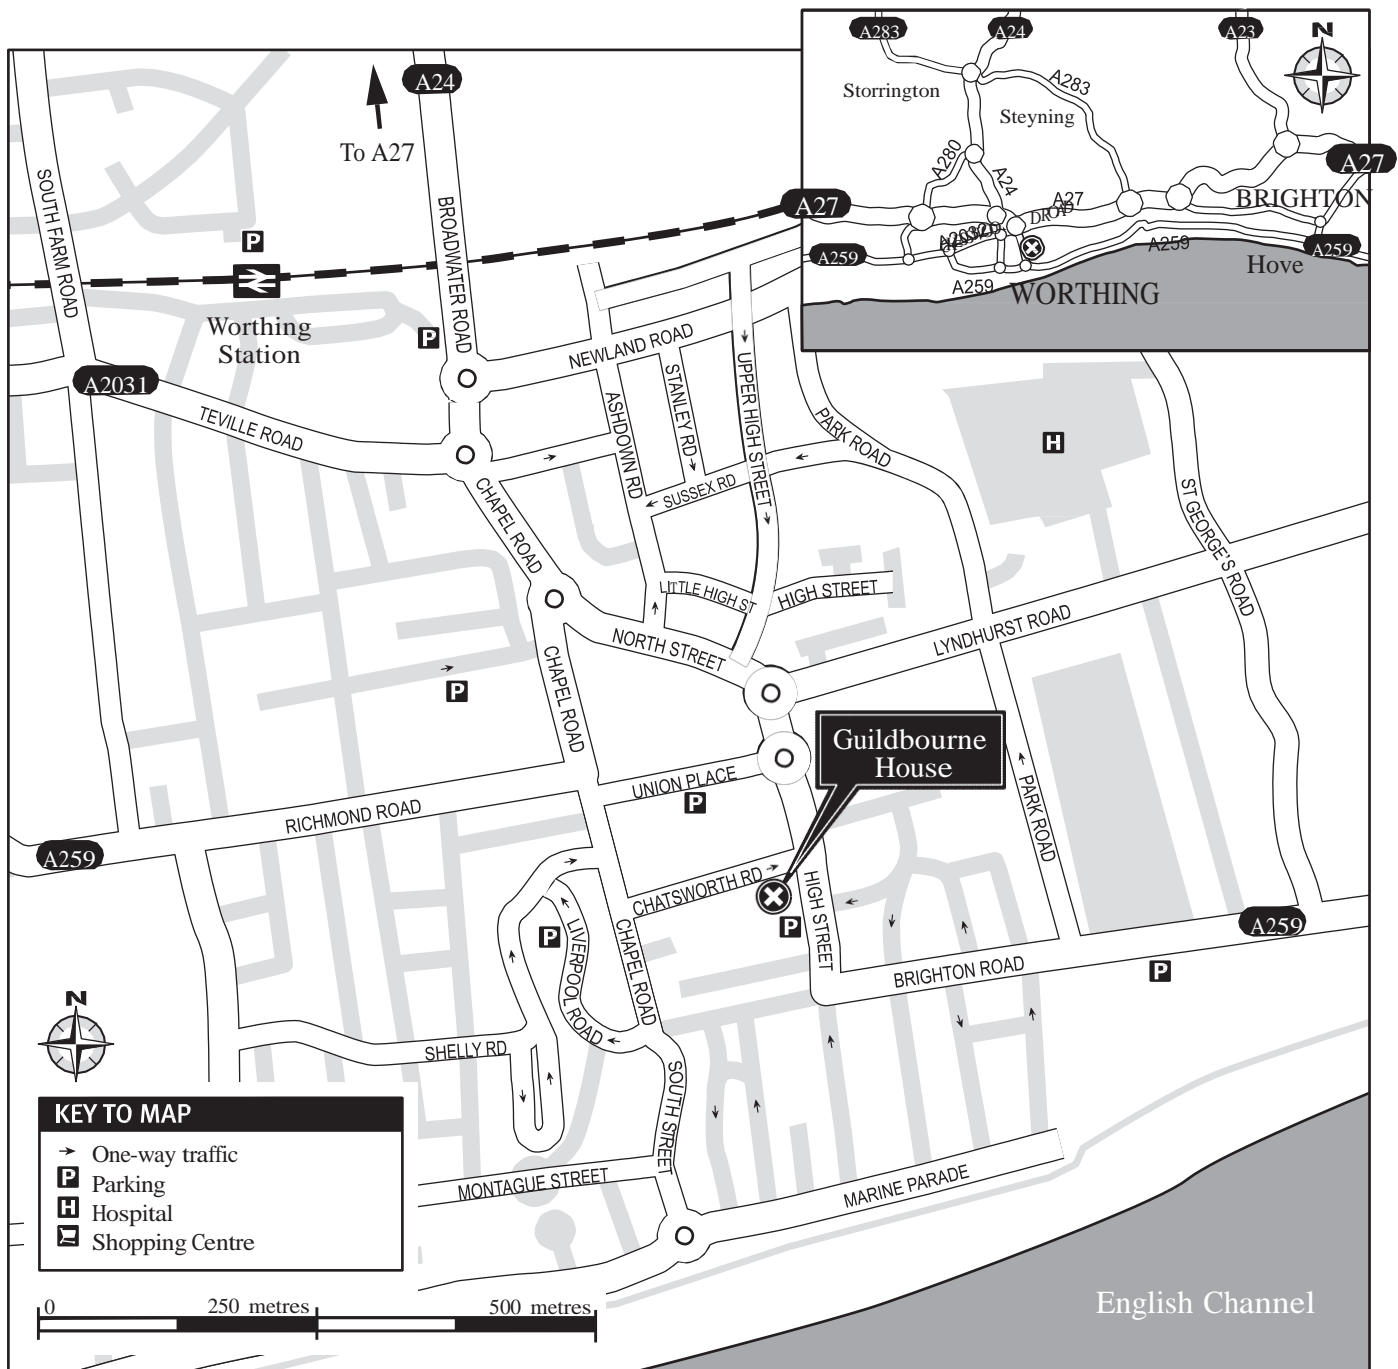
A283
A24
A23
N
Storrington
A283
Steyning
A27
A280
A24
A27
BRIGHTON
DROP
A2032
A259
A259
A259
A259
Hove
WORTHING

A24
To A27
A27
SOUTH FARM ROAD
BROADWATER ROAD
P
Worthing Station
P
A2031
TEVILLE ROAD
NEWLAND ROAD
STANLEY RD
ASHDOWN RD
UPPER HIGH STREET
PARK ROAD
H
SUSSEX RD
CHAPEL ROAD
ST GEORGE'S ROAD
LITTLE HIGH ST
HIGH STREET
NORTH STREET
LYNDHURST ROAD
P
CHAPEL ROAD
Guildbourne House
UNION PLACE
P
PARK ROAD
RICHMOND ROAD
A259
CHATSWORTH RD
HIGH STREET
P
P
LIVERPOOL ROAD
CHAPEL ROAD
A259
BRIGHTON ROAD
P
N
SHELLY RD
SOUTH STREET
KEY TO MAP
One-way traffic
Parking
Hospital
Shopping Centre
MONTAGUE STREET
MARINE PARADE
0
250 metres
500 metres
English Channel